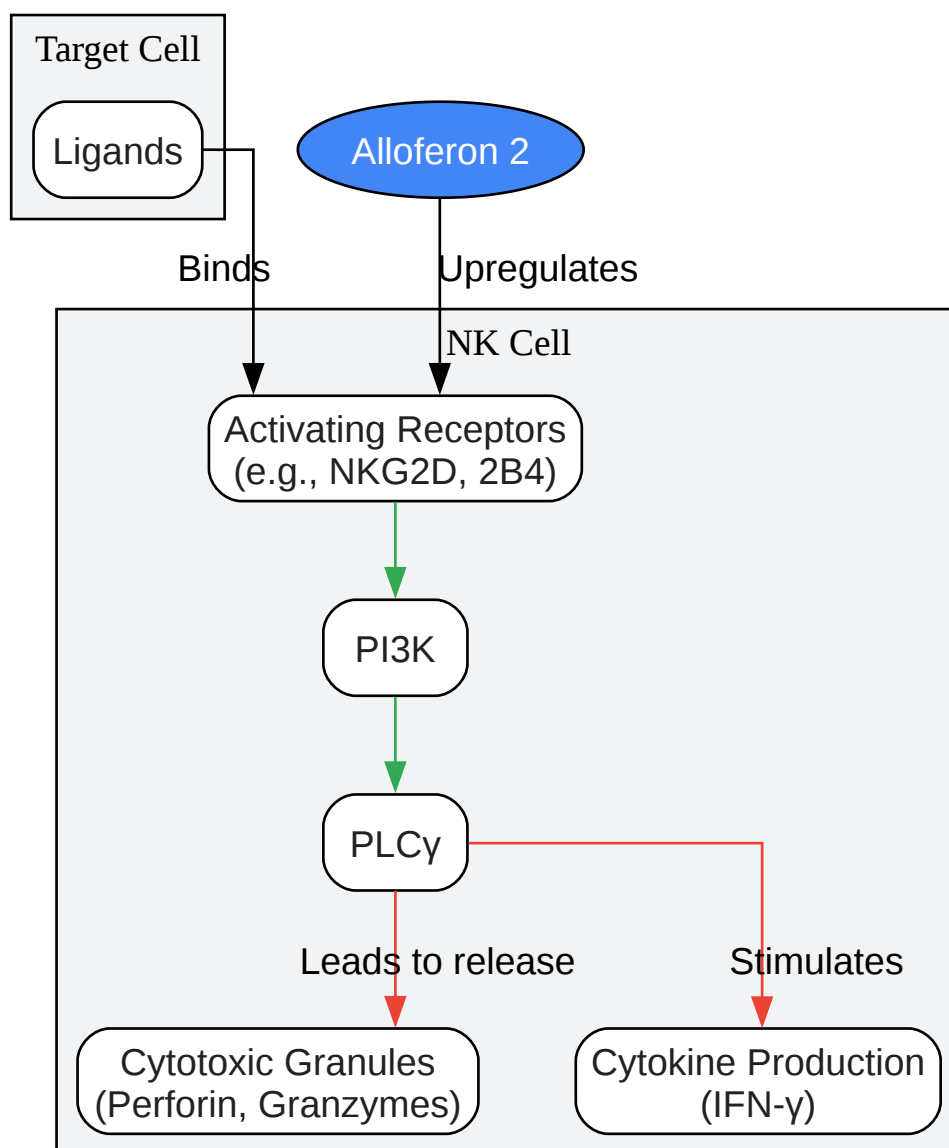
Target Cell

Ligands

Alloferon 2

Binds

Upregulates

NK Cell

Activating Receptors (e.g., NKG2D, 2B4)

PI3K

PLCγ

Leads to release

Stimulates

Cytotoxic Granules (Perforin, Granzymes)

Cytokine Production (IFN-γ)